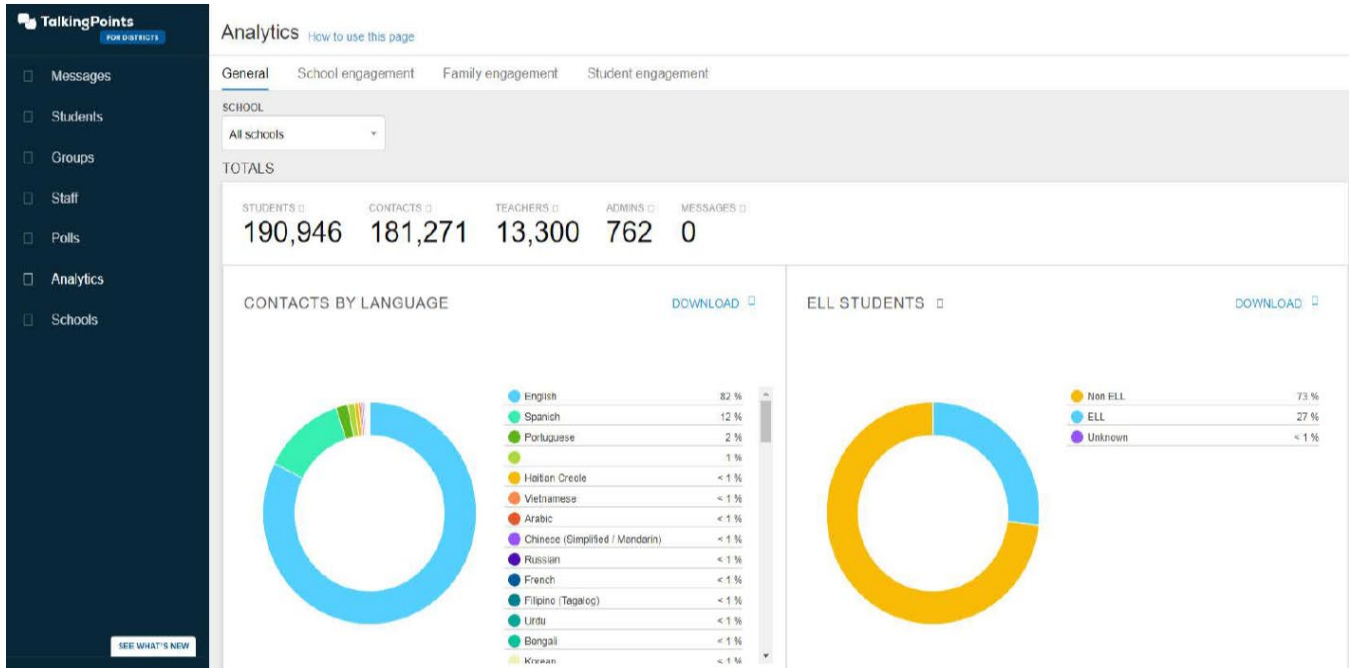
TalkingPoints
FOR DISTRICTS

Messages
Students
Groups
Staff
Polls
Analytics
Schools

SEE WHAT'S NEW

Analytics How to use this page

General School engagement Family engagement Student engagement

SCHOOL
All schools

TOTALS

| STUDENTS | CONTACTS | TEACHERS | ADMINS | MESSAGES |
|---|---|---|---|---|
| 190,946 | 181,271 | 13,300 | 762 | 0 |

CONTACTS BY LANGUAGE DOWNLOAD

| Language | % |
|---|---|
| English | 82 % |
| Spanish | 12 % |
| Portuguese | 2 % |
| | 1 % |
| Haitian Creole | < 1 % |
| Vietnamese | < 1 % |
| Arabic | < 1 % |
| Chinese (Simplified / Mandarin) | < 1 % |
| Russian | < 1 % |
| French | < 1 % |
| Filipino (Tagalog) | < 1 % |
| Urdu | < 1 % |
| Bengali | < 1 % |
| Korean | < 1 % |

ELL STUDENTS DOWNLOAD

| | % |
|---|---|
| Non ELL | 73 % |
| ELL | 27 % |
| Unknown | < 1 % |